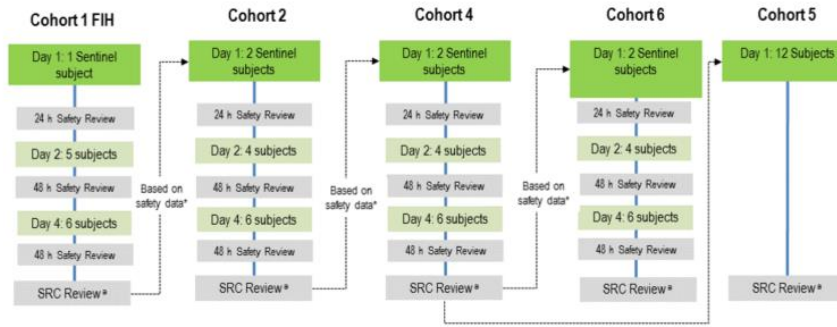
Cohort 1 FIH

Day 1: 1 Sentinel subject

24 h Safety Review

Day 2: 5 subjects

48 h Safety Review

Day 4: 6 subjects

48 h Safety Review

SRC Review ª

Based on safety data*

Cohort 2

Day 1: 2 Sentinel subjects

24 h Safety Review

Day 2: 4 subjects

48 h Safety Review

Day 4: 6 subjects

48 h Safety Review

SRC Review ª

Based on safety data*

Cohort 4

Day 1: 2 Sentinel subjects

24 h Safety Review

Day 2: 4 subjects

48 h Safety Review

Day 4: 6 subjects

48 h Safety Review

SRC Review ª

Based on safety data*

Cohort 6

Day 1: 2 Sentinel subjects

24 h Safety Review

Day 2: 4 subjects

48 h Safety Review

Day 4: 6 subjects

48 h Safety Review

SRC Review ª

Cohort 5

Day 1: 12 Subjects

SRC Review ª